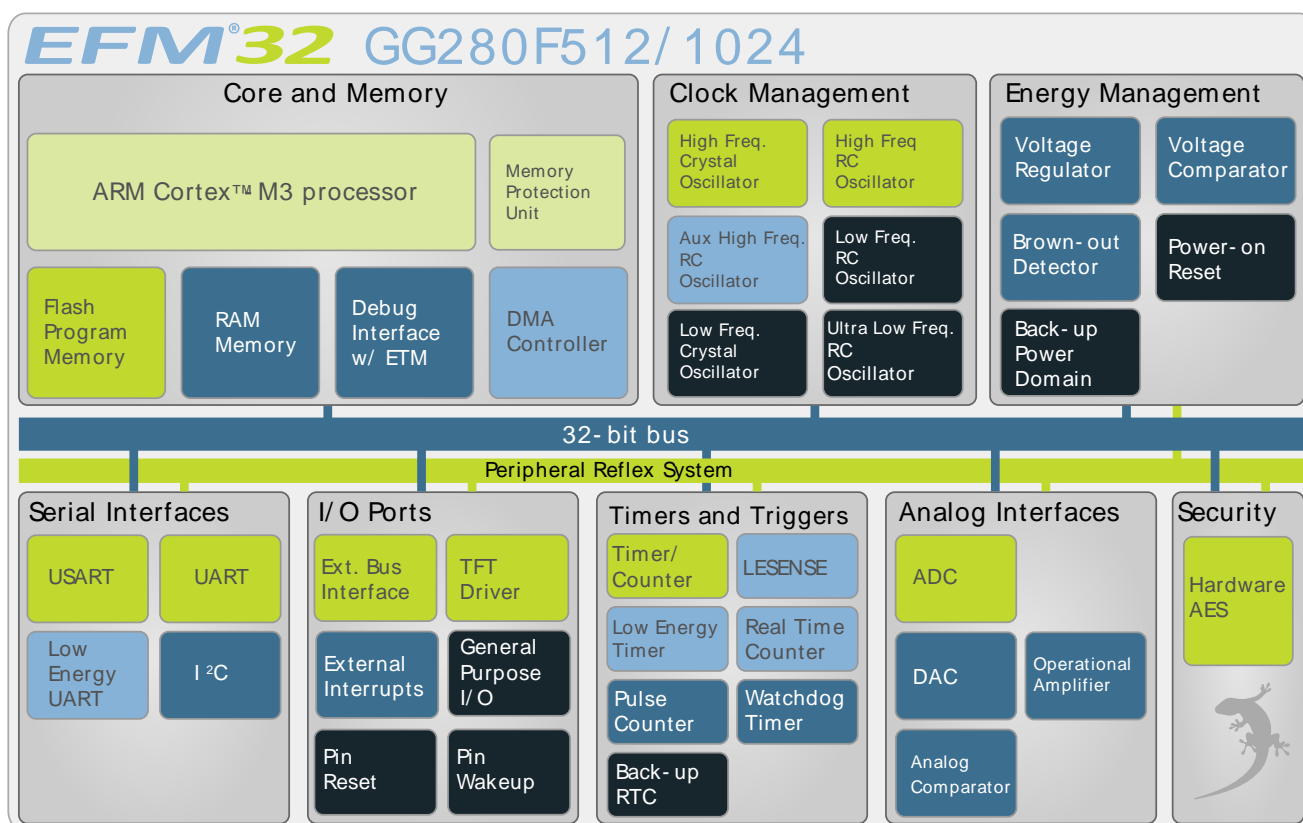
EFM®32 GG280F512/1024

Core and Memory

ARM Cortex™ M3 processor

Memory Protection Unit

Flash Program Memory

RAM Memory

Debug Interface w/ ETM

DMA Controller

Clock Management

High Freq. Crystal Oscillator

High Freq RC Oscillator

Aux High Freq. RC Oscillator

Low Freq. RC Oscillator

Low Freq. Crystal Oscillator

Ultra Low Freq. RC Oscillator

Energy Management

Voltage Regulator

Voltage Comparator

Brown-out Detector

Power-on Reset

Back-up Power Domain

32-bit bus

Peripheral Reflex System

Serial Interfaces

USART

UART

Low Energy UART

I$^2$C

I/O Ports

Ext. Bus Interface

TFT Driver

External Interrupts

General Purpose I/O

Pin Reset

Pin Wakeup

Timers and Triggers

Timer/ Counter

LESENSE

Low Energy Timer

Real Time Counter

Pulse Counter

Watchdog Timer

Back-up RTC

Analog Interfaces

ADC

DAC

Operational Amplifier

Analog Comparator

Security

Hardware AES